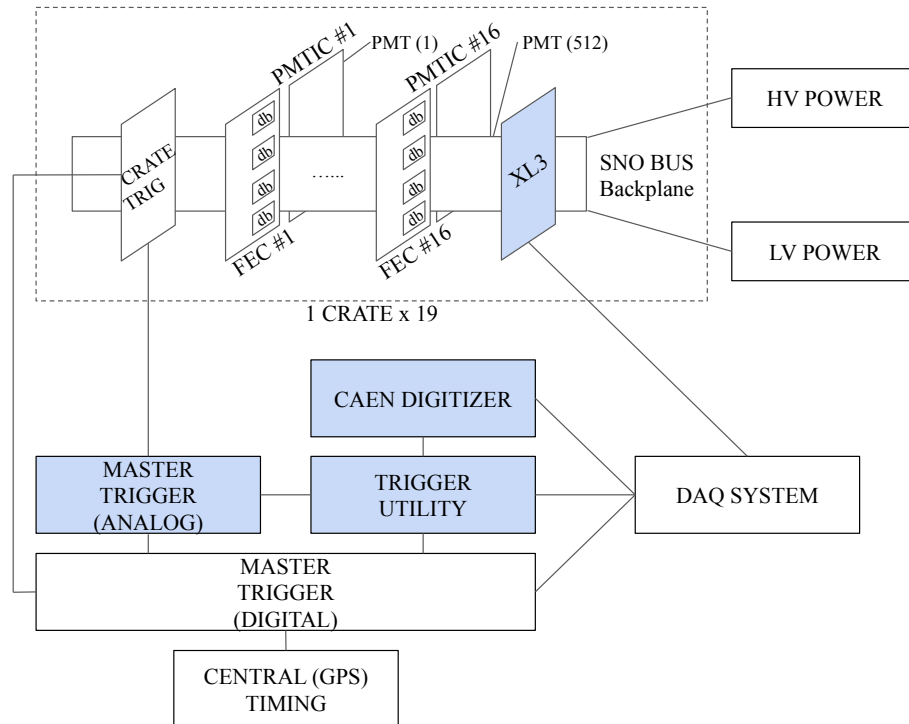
PMTIC #1

PMT (1)

PMTIC #16

PMT (512)

HV POWER

CRATE TRIG

db

db

db

db

……

db

db

db

db

XL3

SNO BUS Backplane

FEC #1

FEC #16

LV POWER

1 CRATE x 19

CAEN DIGITIZER

MASTER TRIGGER (ANALOG)

TRIGGER UTILITY

DAQ SYSTEM

MASTER TRIGGER (DIGITAL)

CENTRAL (GPS) TIMING